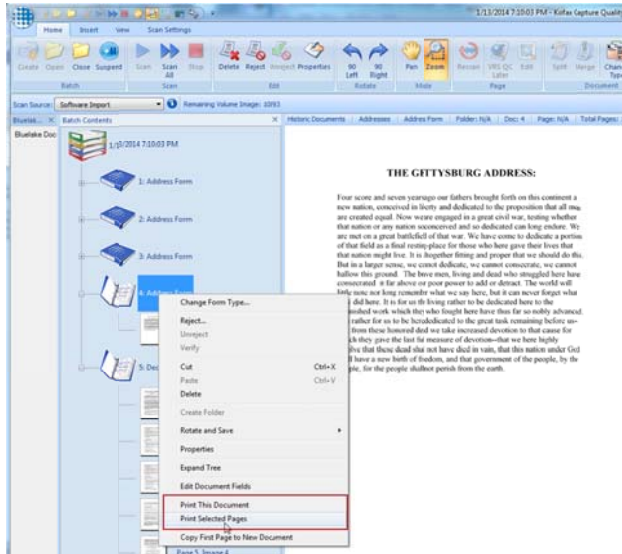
1/13/2014 7:10:03 PM - Kofax Capture Quali

Home Insert View Scan Settings

Create Open Close Suspend Scan Scan All Stop Delete Reject Unreject Properties 90 Left 90 Right Pan Zoom Rescan VRS QC Later Edit Split Merge Chan Typ

Batch Scan Edit Rotate Mode Page Document

Scan Source: Software Import Remaining Volume Image: 1093

Bluelak... X Batch Contents X Historic Documents Addresses Address Form Folder: N/A Doc: 4 Page: N/A Total Pages:

Bluelake Doc

1/13/2014 7:10:03 PM

1: Address Form

2: Address Form

3: Address Form

4: Address Form

5: Dec

Page 5, Image 4

Change Form Type...

Reject...

Unreject

Verify

Cut Ctrl+X

Paste Ctrl+V

Delete

Create Folder

Rotate and Save

Properties

Expand Tree

Edit Document Fields

Print This Document

Print Selected Pages

Copy First Page to New Document

THE GITTYSBURG ADDRESS:

Four score and seven yearsago our fathers brought forth on this continent a new nation, conceived in liberty and dedicated to the proposition that all me are created equal. Now weare engaged in a great civil war, testing whether that nation or any nation soconceived and so dedicated can long endure. We are met on a great battlefield of that war. We have come to dedicate a portio of that field as a final restng-place for those who here gave their lives that that nation might live. It is Itogether fitting and proper that we should do thi. But in a larger sense, we cannot dedicate, we cannot consecrate, we cannot hallow this ground. The brave men, living and dead who struggled here have consecrated it far above or poor power to add or detract. The world will little note nor long remembr what we say here, but it can never forget what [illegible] did here. It is for us th living rather to be dedicated here to the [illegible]nished work which the who fought here have thus far so nobly advanced. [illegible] rather for us to be herededicated to the great task remaining before us- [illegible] from these honored ded we take increased devotion to that cause for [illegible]ch they gave the last fu measure of devotion--that we here highly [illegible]lve that these dead sha not have died in vain, that this nation under Go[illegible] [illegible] have a new birth of fredom, and that government of the people, by th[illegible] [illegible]ple, for the people shallnot perish from the earth.